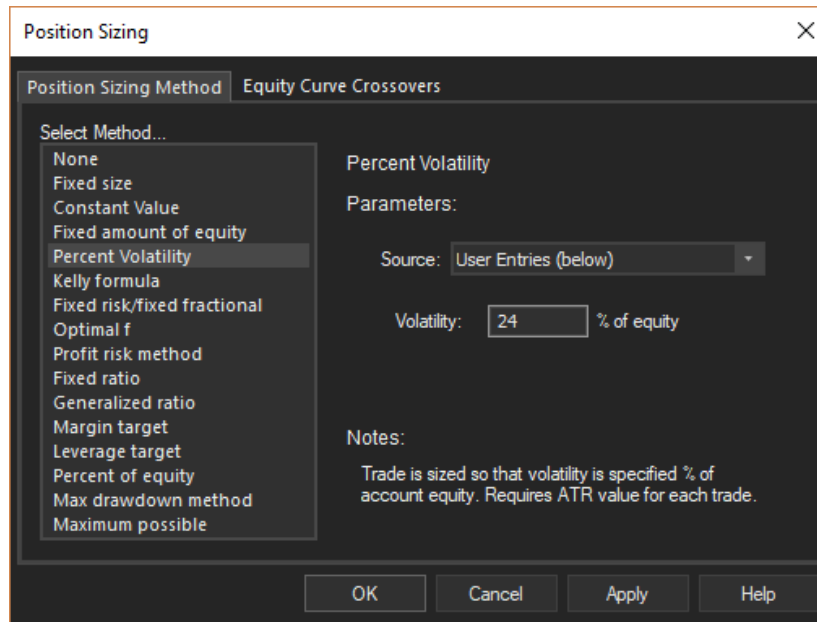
Position Sizing

X

Position Sizing Method | Equity Curve Crossovers

Select Method...
None
Fixed size
Constant Value
Fixed amount of equity
Percent Volatility
Kelly formula
Fixed risk/fixed fractional
Optimal f
Profit risk method
Fixed ratio
Generalized ratio
Margin target
Leverage target
Percent of equity
Max drawdown method
Maximum possible

Percent Volatility

Parameters:

Source: User Entries (below)

Volatility: 24 % of equity

Notes:

Trade is sized so that volatility is specified % of account equity. Requires ATR value for each trade.

OK | Cancel | Apply | Help